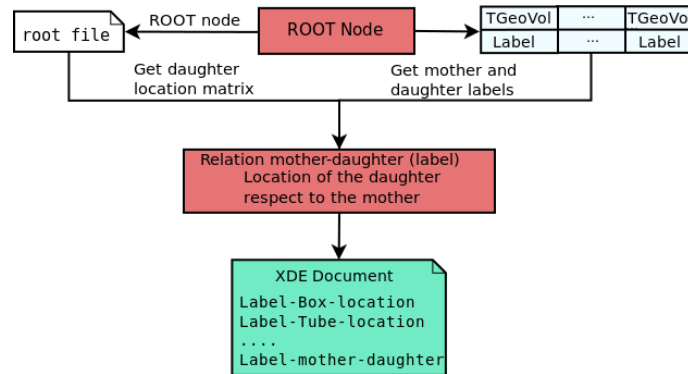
root file

ROOT node

ROOT Node

| TGeoVol | ... | TGeoVol |
|---|---|---|
| Label | ... | Label |

Get daughter location matrix

Get mother and daughter labels

Relation mother-daughter (label)
Location of the daughter respect to the mother

XDE Document
Label-Box-location
Label-Tube-location
....
Label-mother-daughter